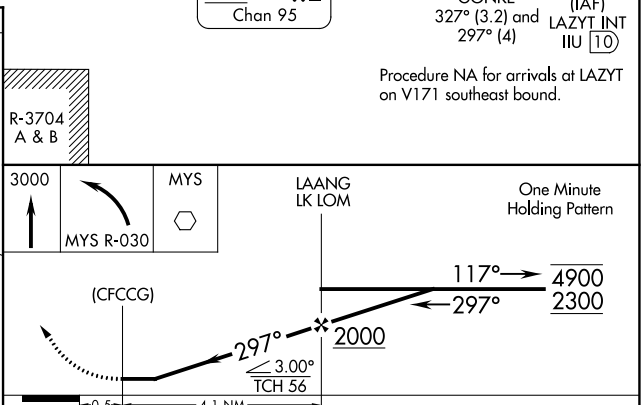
Chan 95

CONRE
327° (3.2) and 297° (4)

(IAF)
LAZYT INT
IIU 10

Procedure NA for arrivals at LAZYT on V171 southeast bound.

R-3704
A & B

3000

MYS R-030

MYS

LAANG
LK LOM

One Minute
Holding Pattern

117°

4900
2300

297°

(CFCCG)

297°

2000

3.00°
TCH 56

0.5

4.1 NM